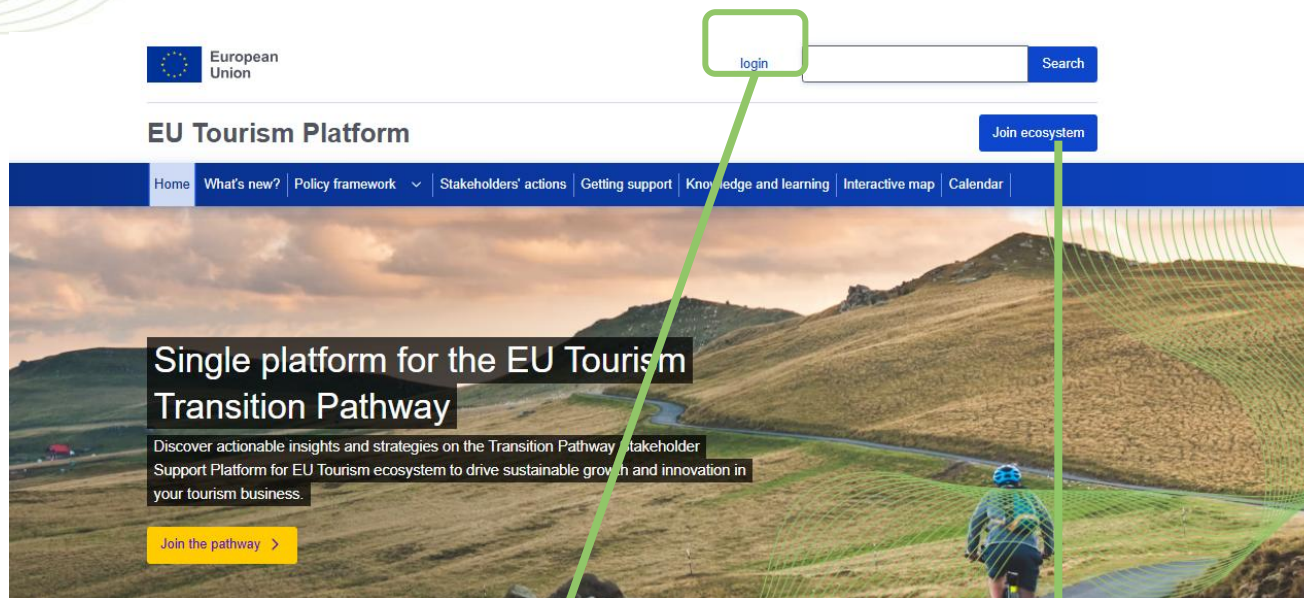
European Union

login

Search

EU Tourism Platform

Join ecosystem

Home | What's new? | Policy framework | Stakeholders' actions | Getting support | Knowledge and learning | Interactive map | Calendar

Single platform for the EU Tourism Transition Pathway

Discover actionable insights and strategies on the Transition Pathway Stakeholder Support Platform for EU Tourism ecosystem to drive sustainable growth and innovation in your tourism business.

Join the pathway